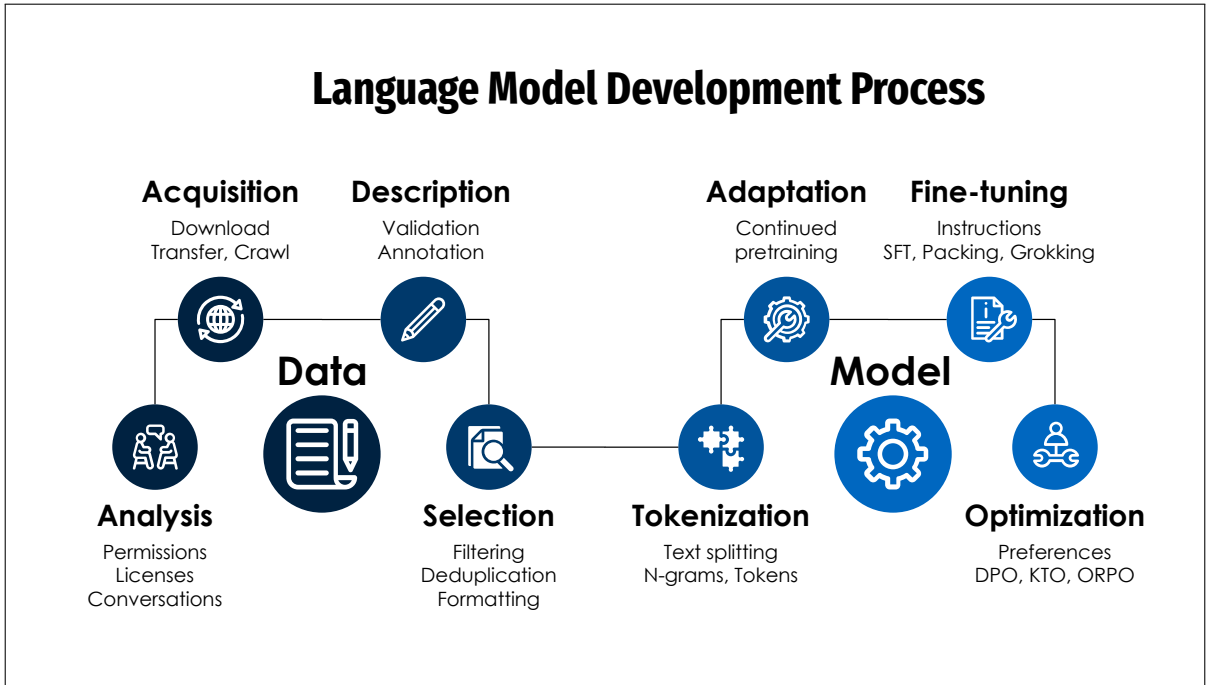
Language Model Development Process

Acquisition
Download
Transfer, Crawl

Description
Validation
Annotation

Adaptation
Continued
pretraining

Fine-tuning
Instructions
SFT, Packing, Grokking

Data

Model

Analysis
Permissions
Licenses
Conversations

Selection
Filtering
Deduplication
Formatting

Tokenization
Text splitting
N-grams, Tokens

Optimization
Preferences
DPO, KTO, ORPO